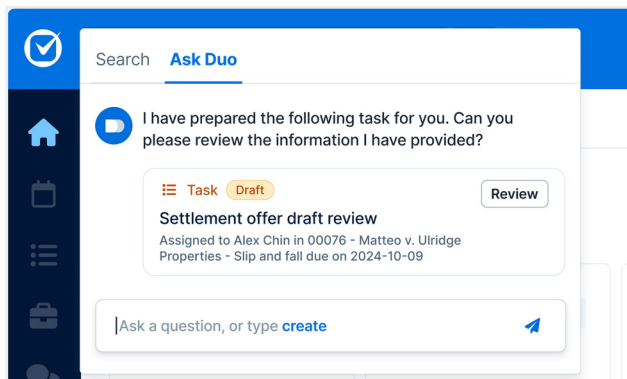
Search Ask Duo

I have prepared the following task for you. Can you please review the information I have provided?

Task Draft Review

Settlement offer draft review

Assigned to Alex Chin in 00076 - Matteo v. Ulridge Properties - Slip and fall due on 2024-10-09

Ask a question, or type create